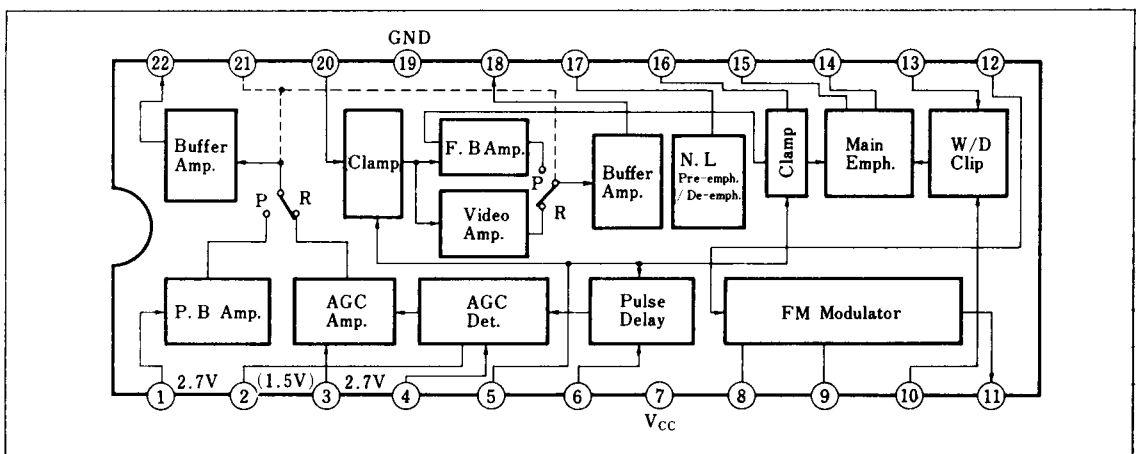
GND

22 21 20 19 18 17 16 15 14 13 12

Buffer Amp.

Clamp

F. B Amp.

P

R

Buffer Amp.

N. L
Pre-emph. / De-emph.

Clamp

Main Emph.

W/D Clip

P

R

Video Amp.

P. B Amp.

AGC Amp.

AGC Det.

Pulse Delay

FM Modulator

1 2.7V 2 (1.5V) 3 2.7V 4 5 6 7 8 9 10 11

$V_{CC}$